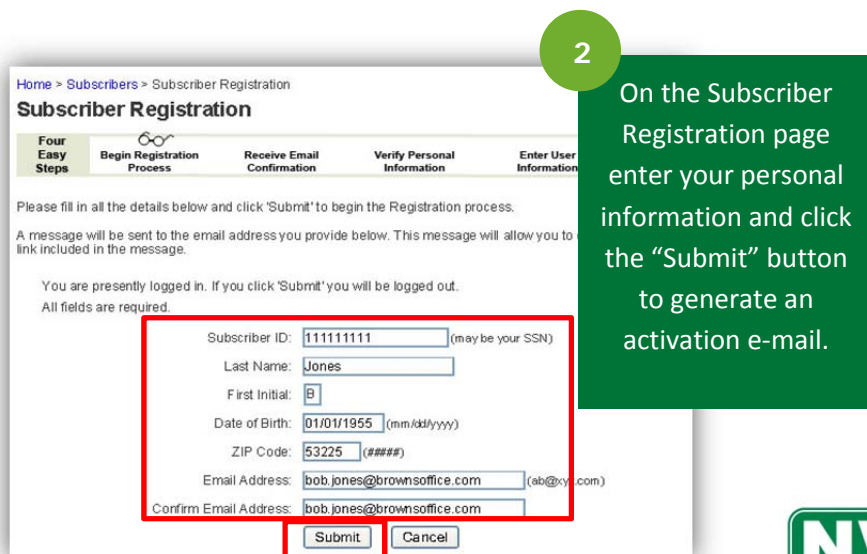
2

Home > Subscribers > Subscriber Registration

Subscriber Registration

| Four Easy Steps | Begin Registration Process | Receive Email Confirmation | Verify Personal Information | Enter User Information |
|---|---|---|---|---|

Please fill in all the details below and click 'Submit' to begin the Registration process.

A message will be sent to the email address you provide below. This message will allow you to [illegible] link included in the message.

You are presently logged in. If you click 'Submit' you will be logged out.

All fields are required.

Subscriber ID: 111111111 (may be your SSN)

Last Name: Jones

First Initial: B

Date of Birth: 01/01/1955 (mm/dd/yyyy)

ZIP Code: 53225 (#####)

Email Address: bob.jones@brownsoffice.com (ab@xy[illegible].com)

Confirm Email Address: bob.jones@brownsoffice.com

Submit Cancel

On the Subscriber Registration page enter your personal information and click the "Submit" button to generate an activation e-mail.